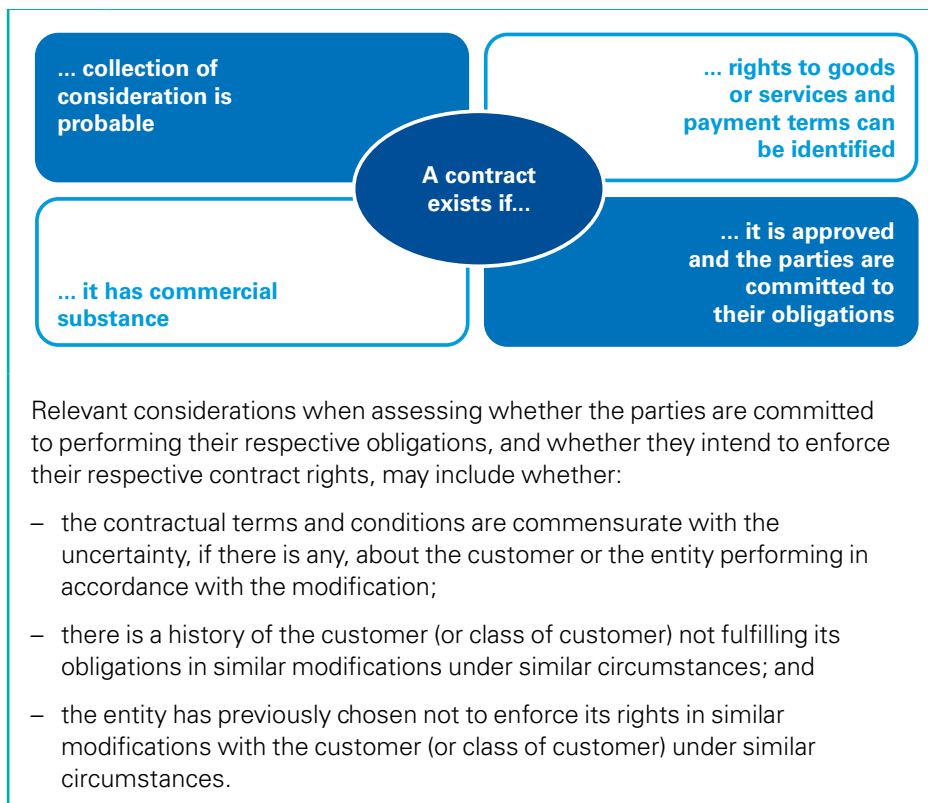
... collection of consideration is probable

... rights to goods or services and payment terms can be identified

A contract exists if...

... it has commercial substance

... it is approved and the parties are committed to their obligations

Relevant considerations when assessing whether the parties are committed to performing their respective obligations, and whether they intend to enforce their respective contract rights, may include whether:

– the contractual terms and conditions are commensurate with the uncertainty, if there is any, about the customer or the entity performing in accordance with the modification;

– there is a history of the customer (or class of customer) not fulfilling its obligations in similar modifications under similar circumstances; and

– the entity has previously chosen not to enforce its rights in similar modifications with the customer (or class of customer) under similar circumstances.